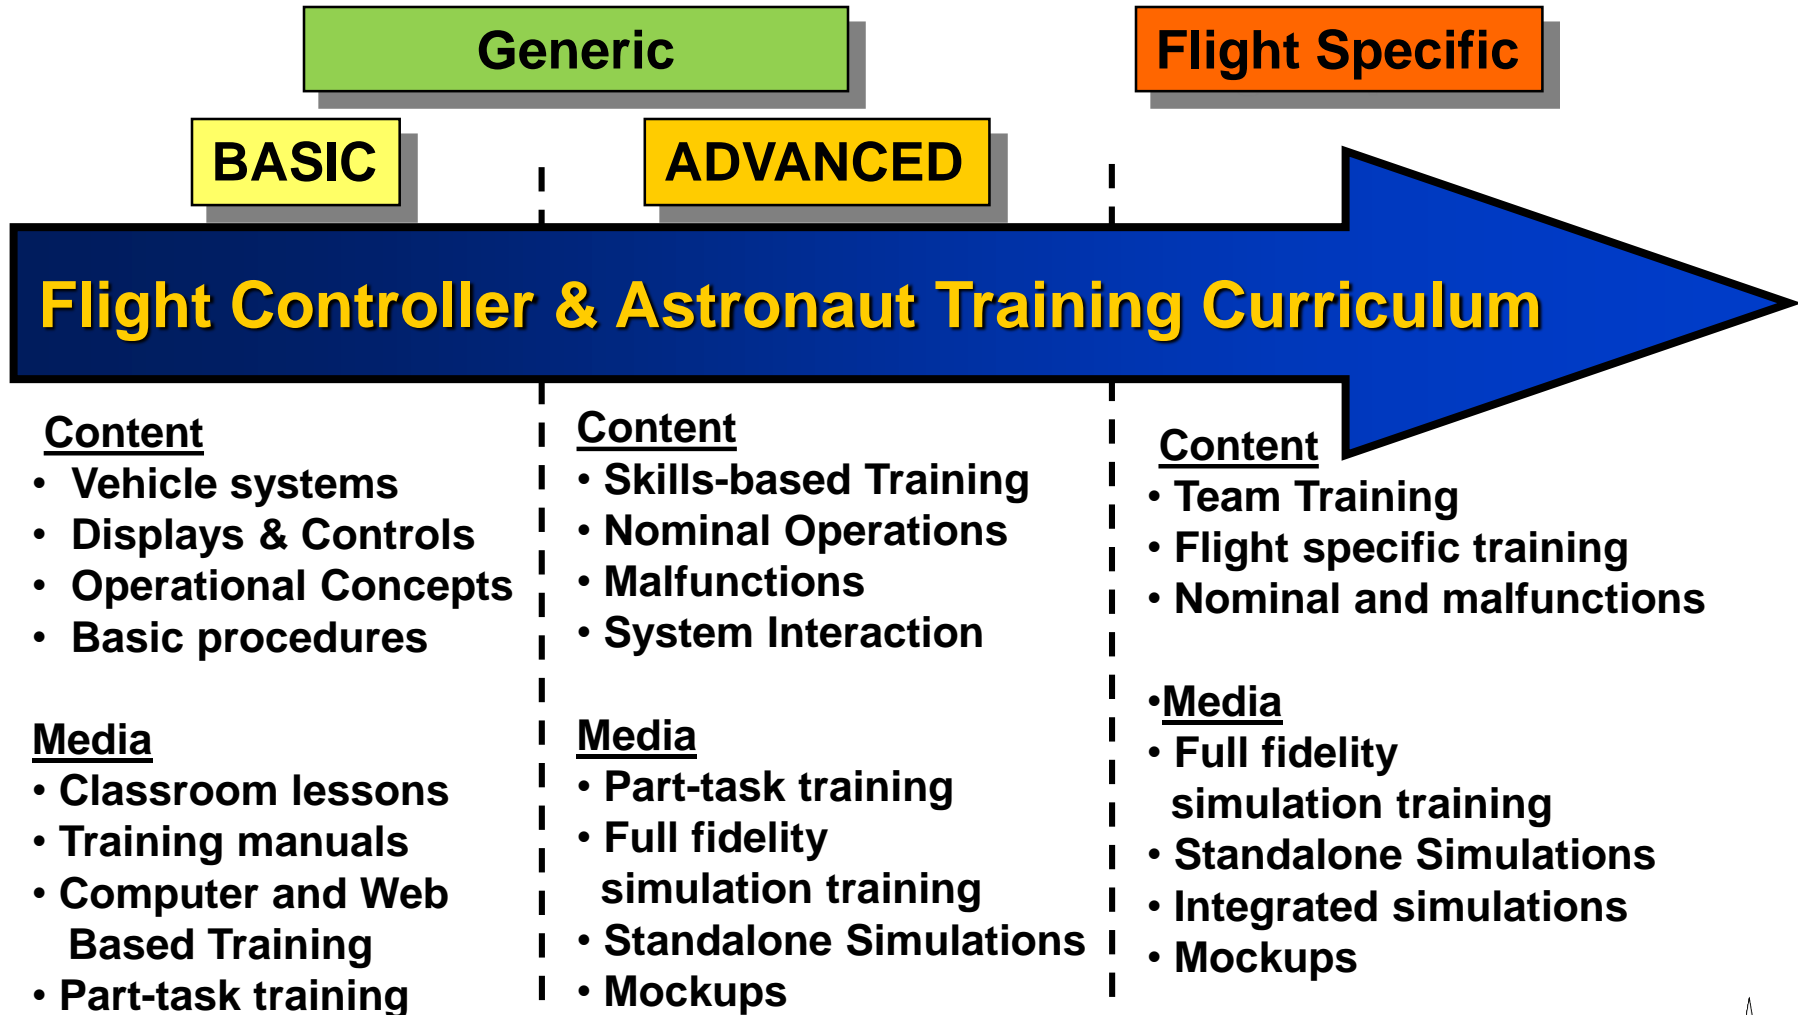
Generic

Flight Specific

BASIC

ADVANCED

Flight Controller & Astronaut Training Curriculum

Content
• Vehicle systems
• Displays & Controls
• Operational Concepts
• Basic procedures

Media
• Classroom lessons
• Training manuals
• Computer and Web Based Training
• Part-task training

Content
• Skills-based Training
• Nominal Operations
• Malfunctions
• System Interaction

Media
• Part-task training
• Full fidelity simulation training
• Standalone Simulations
• Mockups

Content
• Team Training
• Flight specific training
• Nominal and malfunctions

•Media
• Full fidelity simulation training
• Standalone Simulations
• Integrated simulations
• Mockups